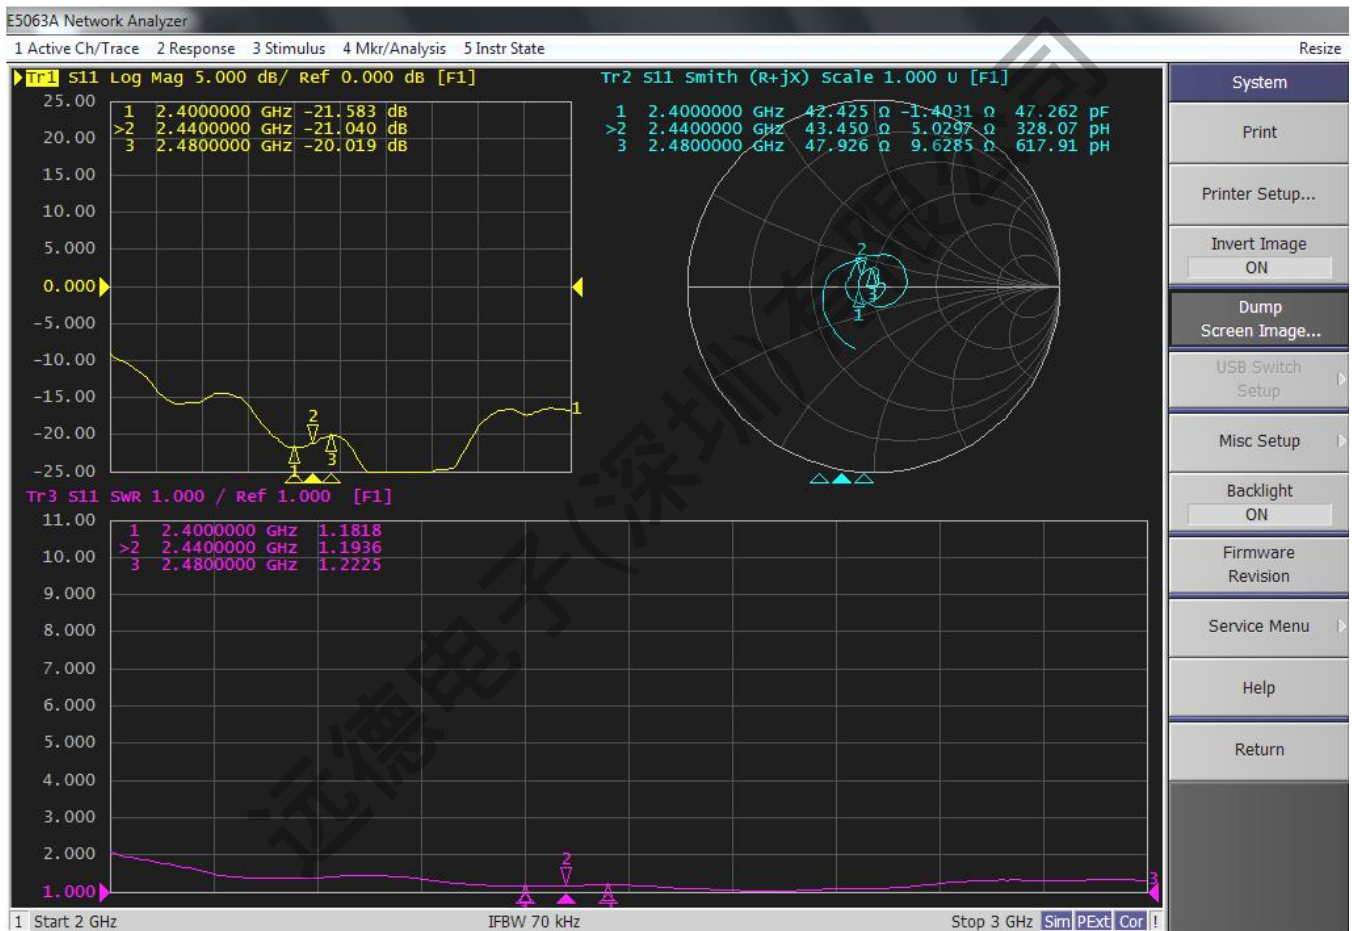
E5063A Network Analyzer

1 Active Ch/Trace 2 Response 3 Stimulus 4 Mkr/Analysis 5 Instr State Resize

Tr1 S11 Log Mag 5.000 dB/ Ref 0.000 dB [F1]

25.00
20.00
15.00
10.00
5.000
0.000
-5.000
-10.00
-15.00
-20.00
-25.00

1 2.4000000 GHz -21.583 dB
>2 2.4400000 GHz -21.040 dB
3 2.4800000 GHz -20.019 dB

Tr2 S11 Smith (R+jX) Scale 1.000 U [F1]

1 2.4000000 GHz 42.425 Ω -1.4031 Ω 47.262 pF
>2 2.4400000 GHz 43.450 Ω 5.0297 Ω 328.07 pH
3 2.4800000 GHz 47.926 Ω 9.6285 Ω 617.91 pH

Tr3 S11 SWR 1.000 / Ref 1.000 [F1]

11.00
10.00
9.000
8.000
7.000
6.000
5.000
4.000
3.000
2.000
1.000

1 2.4000000 GHz 1.1818
>2 2.4400000 GHz 1.1936
3 2.4800000 GHz 1.2225

1 Start 2 GHz IFBW 70 kHz Stop 3 GHz Sim PExt Cor !

System
Print
Printer Setup...
Invert Image
ON
Dump Screen Image...
USB Switch Setup
Misc Setup
Backlight
ON
Firmware Revision
Service Menu
Help
Return

远德电子(深圳)有限公司